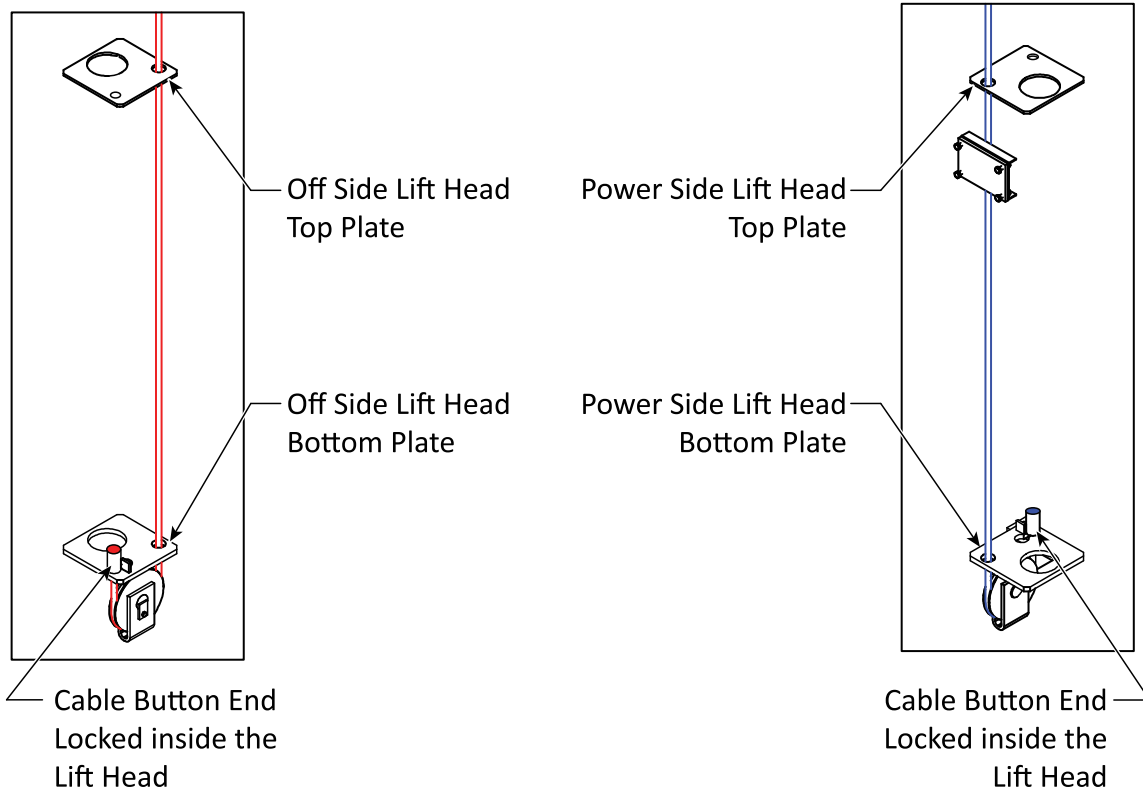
Off Side Lift Head
Top Plate

Power Side Lift Head
Top Plate

Off Side Lift Head
Bottom Plate

Power Side Lift Head
Bottom Plate

Cable Button End
Locked inside the
Lift Head

Cable Button End
Locked inside the
Lift Head